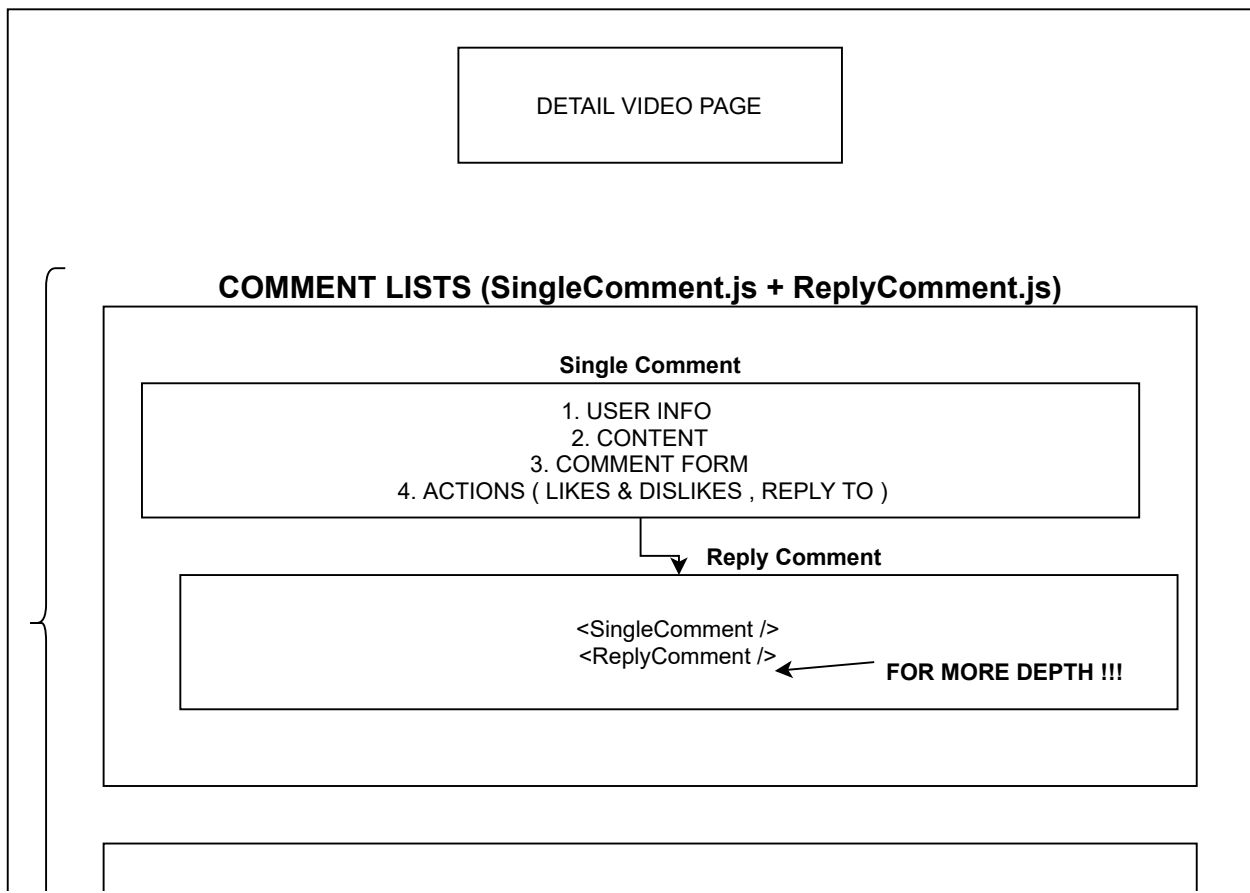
DETAIL VIDEO PAGE

COMMENT LISTS (SingleComment.js + ReplyComment.js)

Single Comment

1. USER INFO
2. CONTENT
3. COMMENT FORM
4. ACTIONS ( LIKES & DISLIKES , REPLY TO )

Reply Comment

<SingleComment />
<ReplyComment />

FOR MORE DEPTH !!!